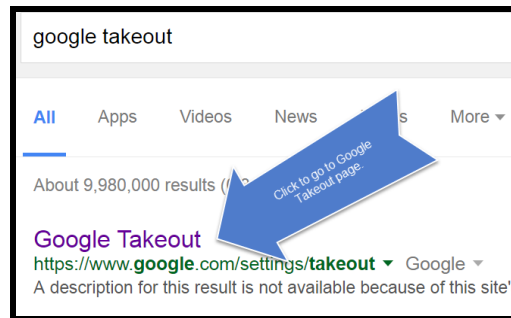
google takeout

All Apps Videos News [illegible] More ▾

About 9,980,000 results ([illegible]

Click to go to Google Takeout page.

Google Takeout
https://www.google.com/settings/takeout ▾ Google ▾
A description for this result is not available because of this site'